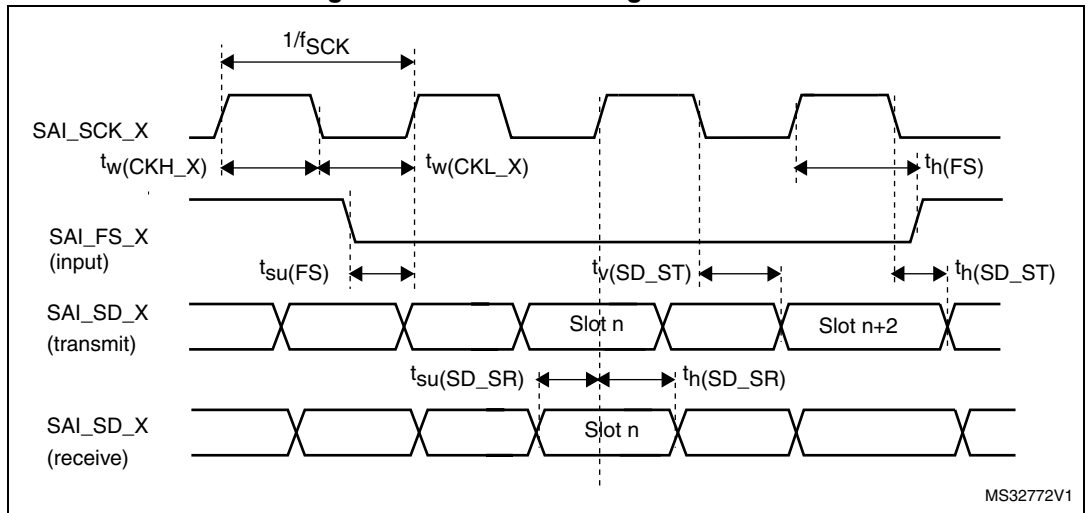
$1/f_{SCK}$

SAI_SCK_X

$t_{w(CKH\_X)}$ $t_{w(CKL\_X)}$ $t_{h(FS)}$

SAI_FS_X (input)

$t_{su(FS)}$ $t_{v(SD\_ST)}$ $t_{h(SD\_ST)}$

SAI_SD_X (transmit)

Slot n

Slot n+2

$t_{su(SD\_SR)}$ $t_{h(SD\_SR)}$

SAI_SD_X (receive)

Slot n

MS32772V1